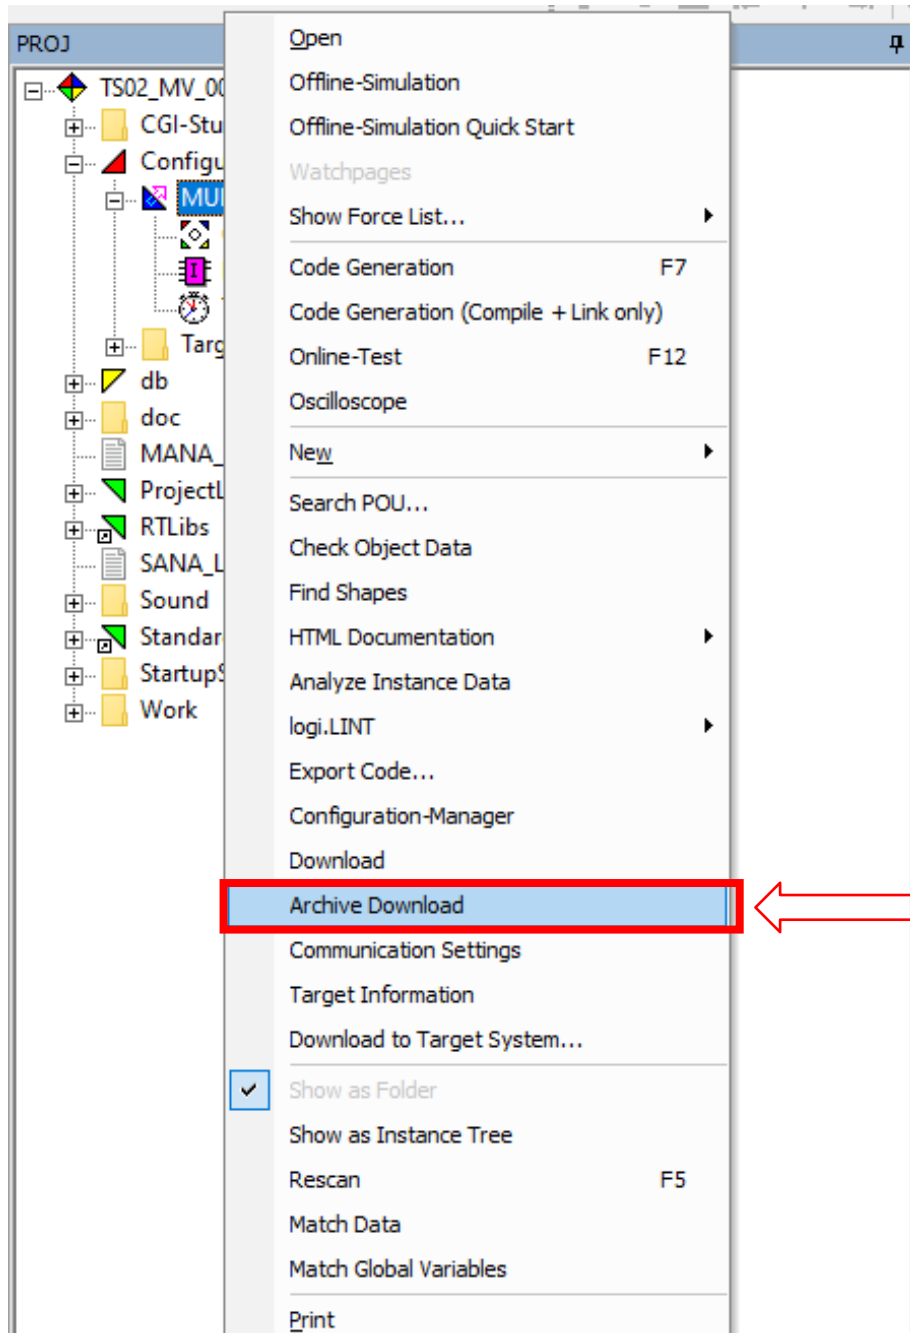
PROJ

TS02_MV_00
CGI-Stu
Configu
MUI
Targ
db
doc
MANA_
ProjectL
RTLibs
SANA_L
Sound
Standar
StartupS
Work

Open
Offline-Simulation
Offline-Simulation Quick Start
Watchpages
Show Force List...
Code Generation F7
Code Generation (Compile + Link only)
Online-Test F12
Oscilloscope
New
Search POU...
Check Object Data
Find Shapes
HTML Documentation
Analyze Instance Data
logi.LINT
Export Code...
Configuration-Manager
Download
Archive Download
Communication Settings
Target Information
Download to Target System...
Show as Folder
Show as Instance Tree
Rescan F5
Match Data
Match Global Variables
Print